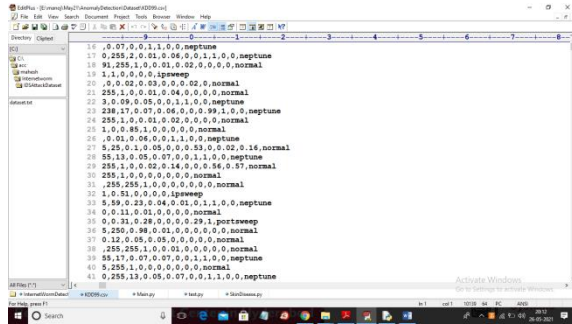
EditPlus - [E:\manoj\May21\AnomalyDetection\Dataset\KDD99.csv]
File Edit View Search Document Project Tools Browser Window Help

Directory Cliptext
[C:]
C:\
acc
mahesh
InternetWorm
IDSAttackDataset
dataset.txt

16 ,0.07,0,0,1,1,0,0,neptune
17 0,255,2,0.01,0.06,0,0,1,1,0,0,neptune
18 91,255,1,0,0.01,0.02,0,0,0,0,normal
19 1,1,0,0,0,0,ipsweep
20 ,0,0.02,0.03,0,0,0,0.02,0,normal
21 255,1,0,0.01,0.04,0,0,0,0,normal
22 3,0.09,0.05,0,0,1,1,0,0,neptune
23 238,17,0.07,0.06,0,0,0.99,1,0,0,neptune
24 255,1,0,0.01,0.02,0,0,0,0,normal
25 1,0,0.85,1,0,0,0,0,0,normal
26 ,0.01,0.06,0,0,1,1,0,0,neptune
27 5,25,0.1,0.05,0,0,0.53,0,0.02,0.16,normal
28 55,13,0.05,0.07,0,0,1,1,0,0,neptune
29 255,1,0,0.02,0.14,0,0,0.56,0.57,normal
30 255,1,0,0,0,0,0,0,0,normal
31 ,255,255,1,0,0,0,0,0,0,normal
32 1,0.51,0,0,0,0,ipsweep
33 5,59,0.23,0.04,0.01,0,1,1,0,0,neptune
34 0,11,0,01,0,0,0,0,0,normal
35 0,0.31,0.28,0,0,0,0.29,1,portsweep
36 5,250,0.98,0.01,0,0,0,0,0,0,normal
37 0.12,0.05,0.05,0,0,0,0,0,normal
38 ,255,255,1,0,0.01,0,0,0,0,0,normal
39 55,17,0.07,0.07,0,0,1,1,0,0,neptune
40 5,255,1,0,0,0,0,0,0,0,normal
41 0,255,13,0.05,0.07,0,0,1,1,0,0,neptune

All Files (*.*)
InternetWormDetect KDD99.csv Main.py test.py SkinDisease.py
For Help, press F1
In 1 col 1 10128 64 PC ANSI
Activate Windows
Go to Settings to activate Windows.
Search
28:12
26-05-2021